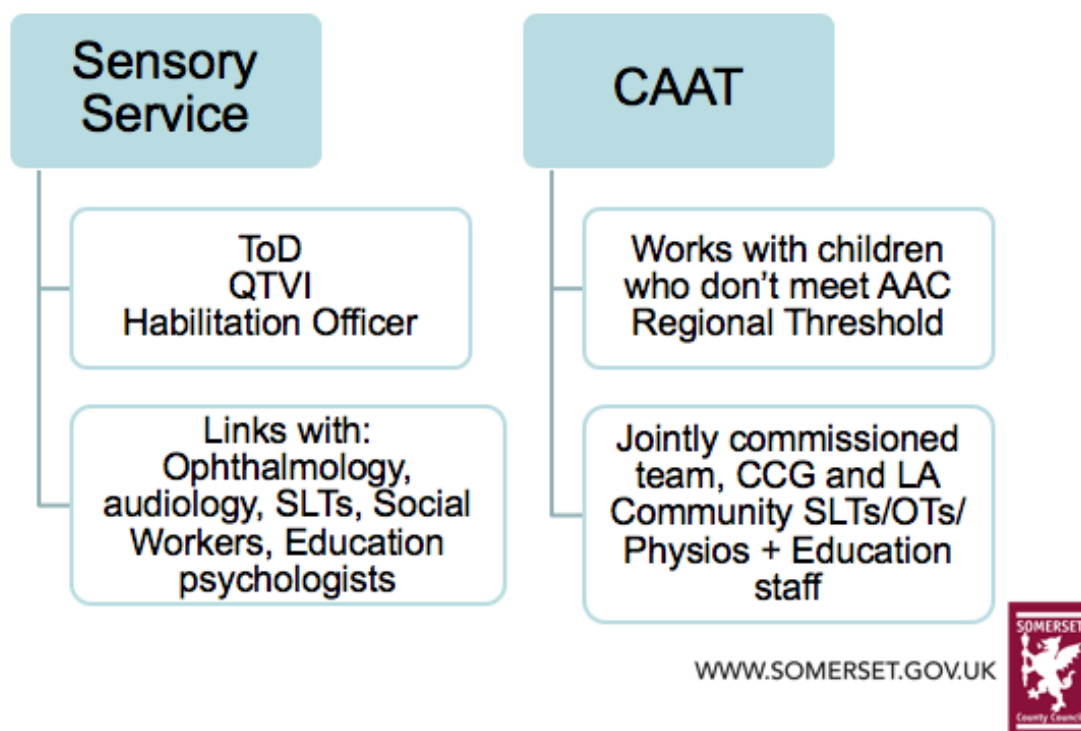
Sensory Service

ToD
QTVI
Habilitation Officer

Links with: Ophthalmology, audiology, SLTs, Social Workers, Education psychologists

CAAT

Works with children who don't meet AAC Regional Threshold

Jointly commissioned team, CCG and LA Community SLTs/OTs/ Physios + Education staff

WWW.SOMERSET.GOV.UK

SOMERSET
County Council